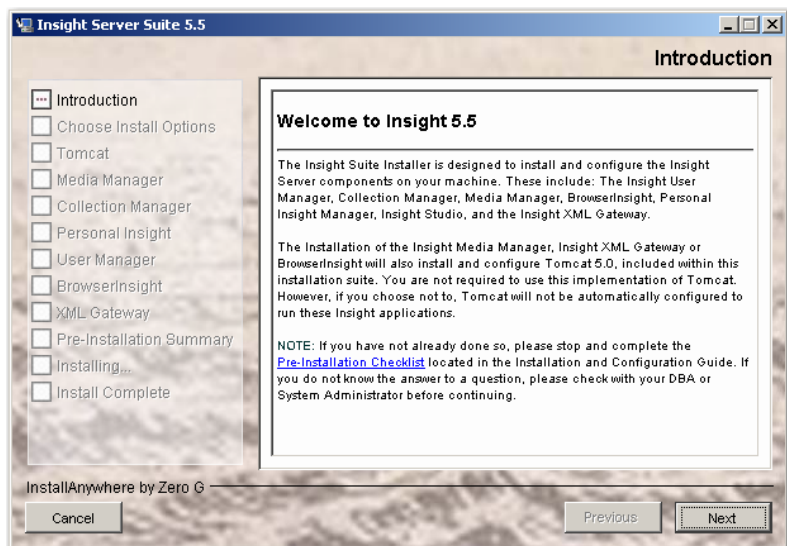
Insight Server Suite 5.5

Introduction

Introduction
Choose Install Options
Tomcat
Media Manager
Collection Manager
Personal Insight
User Manager
BrowserInsight
XML Gateway
Pre-Installation Summary
Installing...
Install Complete

Welcome to Insight 5.5

The Insight Suite Installer is designed to install and configure the Insight Server components on your machine. These include: The Insight User Manager, Collection Manager, Media Manager, BrowserInsight, Personal Insight Manager, Insight Studio, and the Insight XML Gateway.

The Installation of the Insight Media Manager, Insight XML Gateway or BrowserInsight will also install and configure Tomcat 5.0, included within this installation suite. You are not required to use this implementation of Tomcat. However, if you choose not to, Tomcat will not be automatically configured to run these Insight applications.

NOTE: If you have not already done so, please stop and complete the Pre-Installation Checklist located in the Installation and Configuration Guide. If you do not know the answer to a question, please check with your DBA or System Administrator before continuing.

InstallAnywhere by Zero G

Cancel

Previous

Next